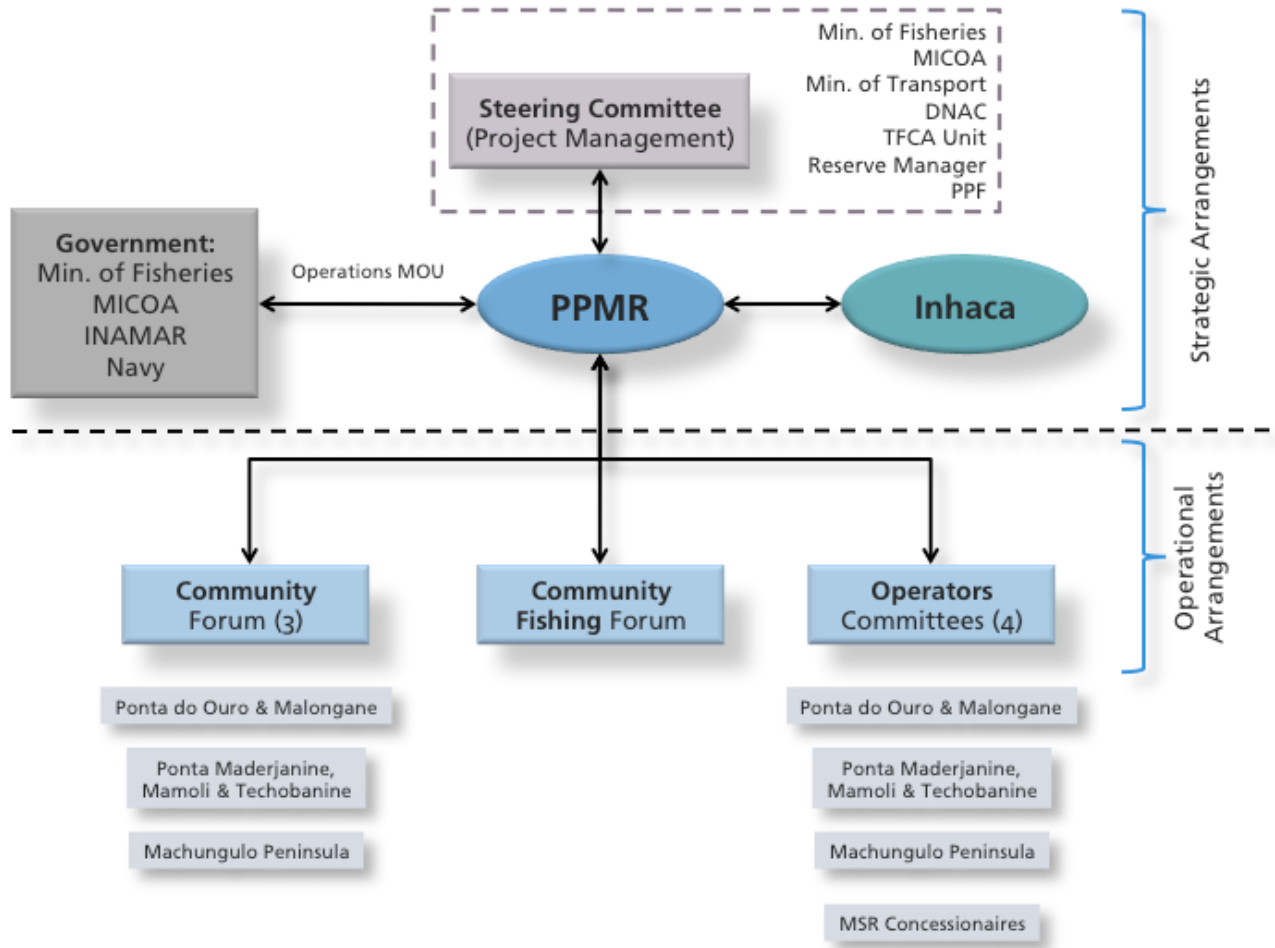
Steering Committee (Project Management)

Min. of Fisheries
MICOA
Min. of Transport
DNAC
TFCA Unit
Reserve Manager
PPF

Strategic Arrangements

Government:
Min. of Fisheries
MICOA
INAMAR
Navy

Operations MOU

PPMR

Inhaca

Operational Arrangements

Community Forum (3)

Community Fishing Forum

Operators Committees (4)

Ponta do Ouro & Malongane

Ponta Maderjanine, Mamoli & Techobanine

Machungulo Peninsula

Ponta do Ouro & Malongane

Ponta Maderjanine, Mamoli & Techobanine

Machungulo Peninsula

MSR Concessionaires